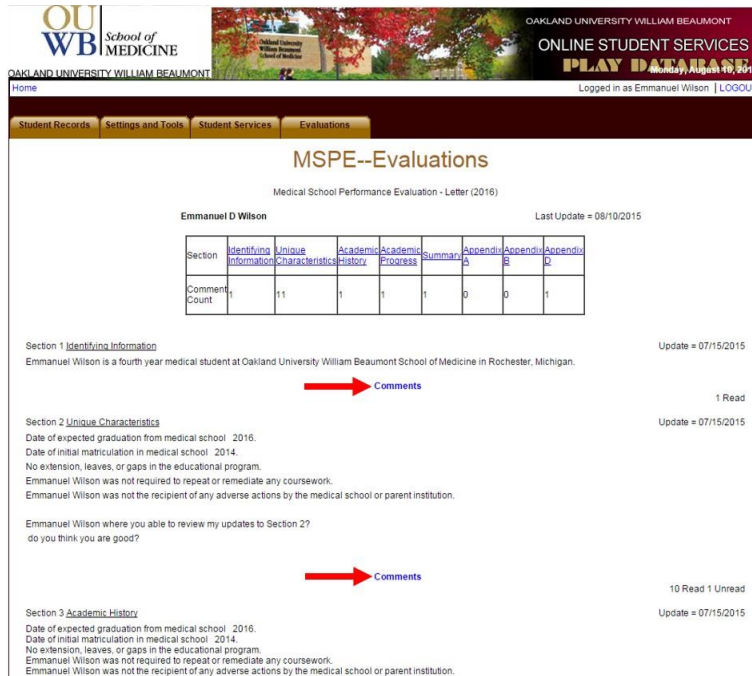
OU WB School of MEDICINE
OAKLAND UNIVERSITY WILLIAM BEAUMONT

Oakland University William Beaumont School of Medicine

OAKLAND UNIVERSITY WILLIAM BEAUMONT
ONLINE STUDENT SERVICES
PLAY DATABASE
Monday, August 10, 201

Home
Logged in as Emmanuel Wilson | LOGOU

Student Records | Settings and Tools | Student Services | Evaluations

MSPE--Evaluations

Medical School Performance Evaluation - Letter (2016)

Emmanuel D Wilson
Last Update = 08/10/2015

| Section | Identifying Information | Unique Characteristics | Academic History | Academic Progress | Summary | Appendix A | Appendix B | Appendix D |
|---|---|---|---|---|---|---|---|---|
| Comment Count | 1 | 11 | 1 | 1 | 1 | 0 | 0 | 1 |

Section 1 Identifying Information
Update = 07/15/2015
Emmanuel Wilson is a fourth year medical student at Oakland University William Beaumont School of Medicine in Rochester, Michigan.

Comments

1 Read

Section 2 Unique Characteristics
Update = 07/15/2015
Date of expected graduation from medical school 2016.
Date of initial matriculation in medical school 2014.
No extension, leaves, or gaps in the educational program.
Emmanuel Wilson was not required to repeat or remediate any coursework.
Emmanuel Wilson was not the recipient of any adverse actions by the medical school or parent institution.

Emmanuel Wilson where you able to review my updates to Section 2?
do you think you are good?

Comments

10 Read 1 Unread

Section 3 Academic History
Update = 07/15/2015
Date of expected graduation from medical school 2016.
Date of initial matriculation in medical school 2014.
No extension, leaves, or gaps in the educational program.
Emmanuel Wilson was not required to repeat or remediate any coursework.
Emmanuel Wilson was not the recipient of any adverse actions by the medical school or parent institution.